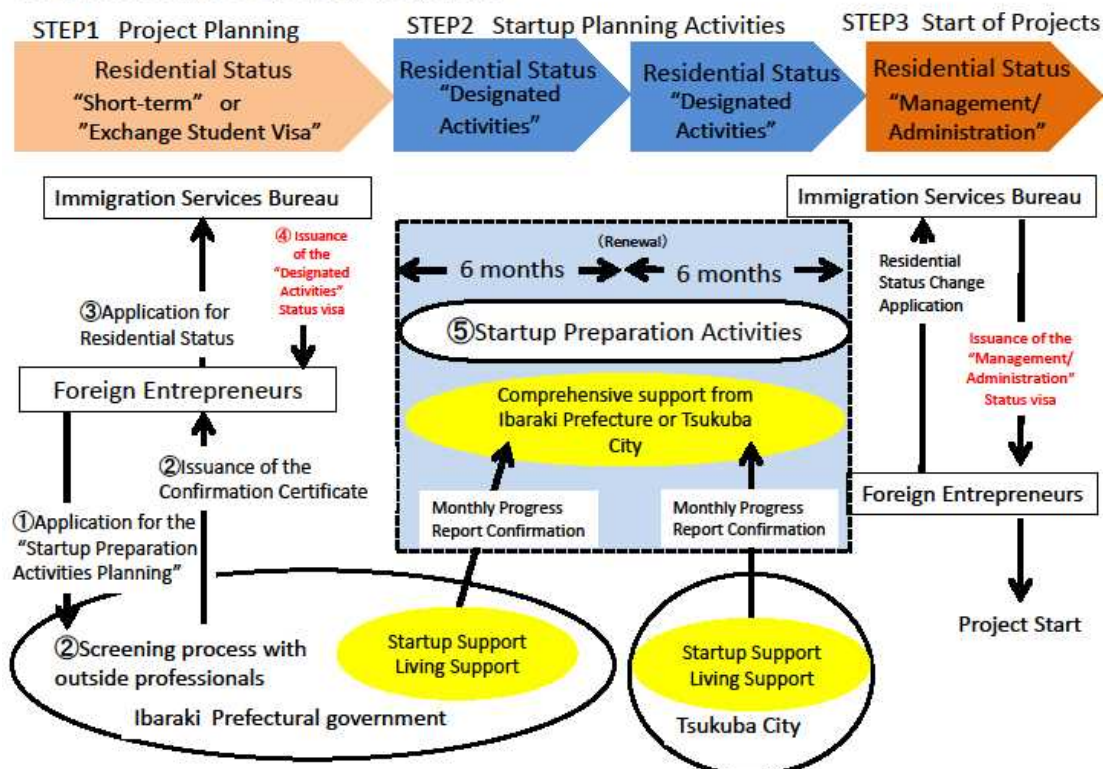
STEP1 Project Planning
Residential Status
"Short-term" or
"Exchange Student Visa"

STEP2 Startup Planning Activities
Residential Status
"Designated Activities"

Residential Status
"Designated Activities"

STEP3 Start of Projects
Residential Status
"Management/ Administration"

Immigration Services Bureau

④ Issuance of the "Designated Activities" Status visa

③Application for Residential Status

Foreign Entrepreneurs

②Issuance of the Confirmation Certificate

①Application for the "Startup Preparation Activities Planning"

②Screening process with outside professionals

Startup Support
Living Support

Ibaraki Prefectural government

(Renewal)
6 months
6 months

⑤Startup Preparation Activities

Comprehensive support from Ibaraki Prefecture or Tsukuba City

Monthly Progress Report Confirmation

Monthly Progress Report Confirmation

Startup Support
Living Support

Tsukuba City

Immigration Services Bureau

Residential Status Change Application

Issuance of the "Management/ Administration" Status visa

Foreign Entrepreneurs

Project Start